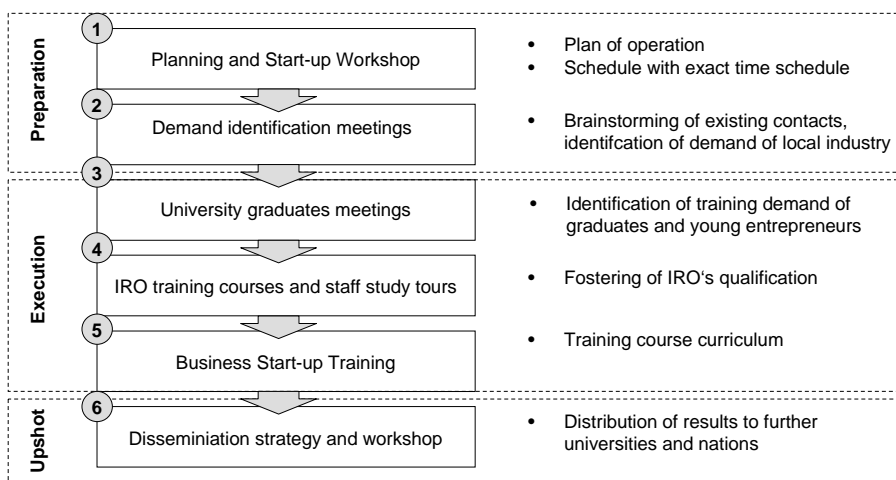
Preparation

1
Planning and Start-up Workshop

2
Demand identification meetings

- Plan of operation
- Schedule with exact time schedule

- Brainstorming of existing contacts, identifcation of demand of local industry

Execution

3
University graduates meetings

4
IRO training courses and staff study tours

5
Business Start-up Training

- Identification of training demand of graduates and young entrepreneurs

- Fostering of IRO's qualification

- Training course curriculum

Upshot

6
Disseminiation strategy and workshop

- Distribution of results to further universities and nations